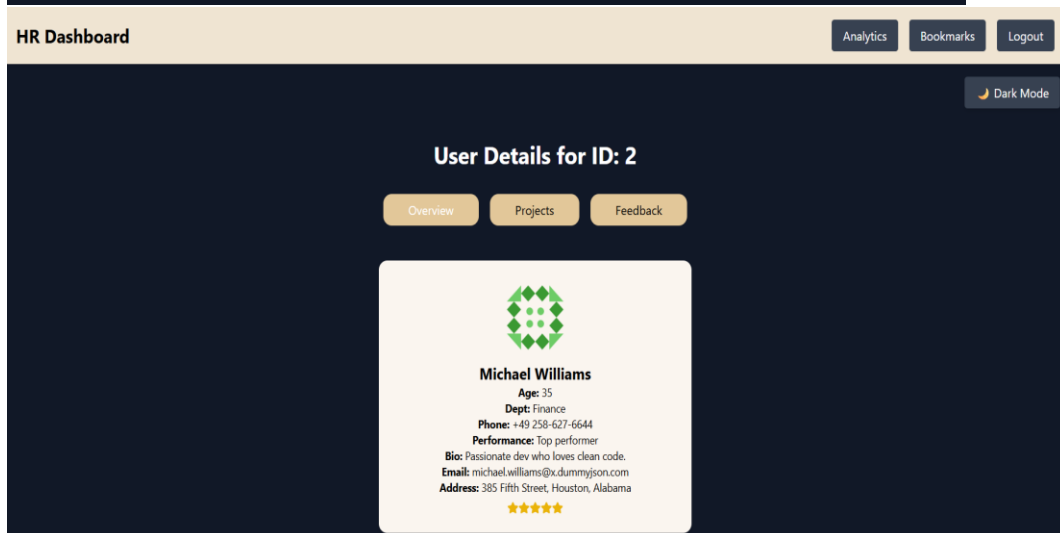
HR Dashboard

Analytics Bookmarks Logout

🌙 Dark Mode

User Details for ID: 2

Overview Projects Feedback

Michael Williams
Age: 35
Dept: Finance
Phone: +49 258-627-6644
Performance: Top performer
Bio: Passionate dev who loves clean code.
Email: michael.williams@x.dummyjson.com
Address: 385 Fifth Street, Houston, Alabama
★★★★★